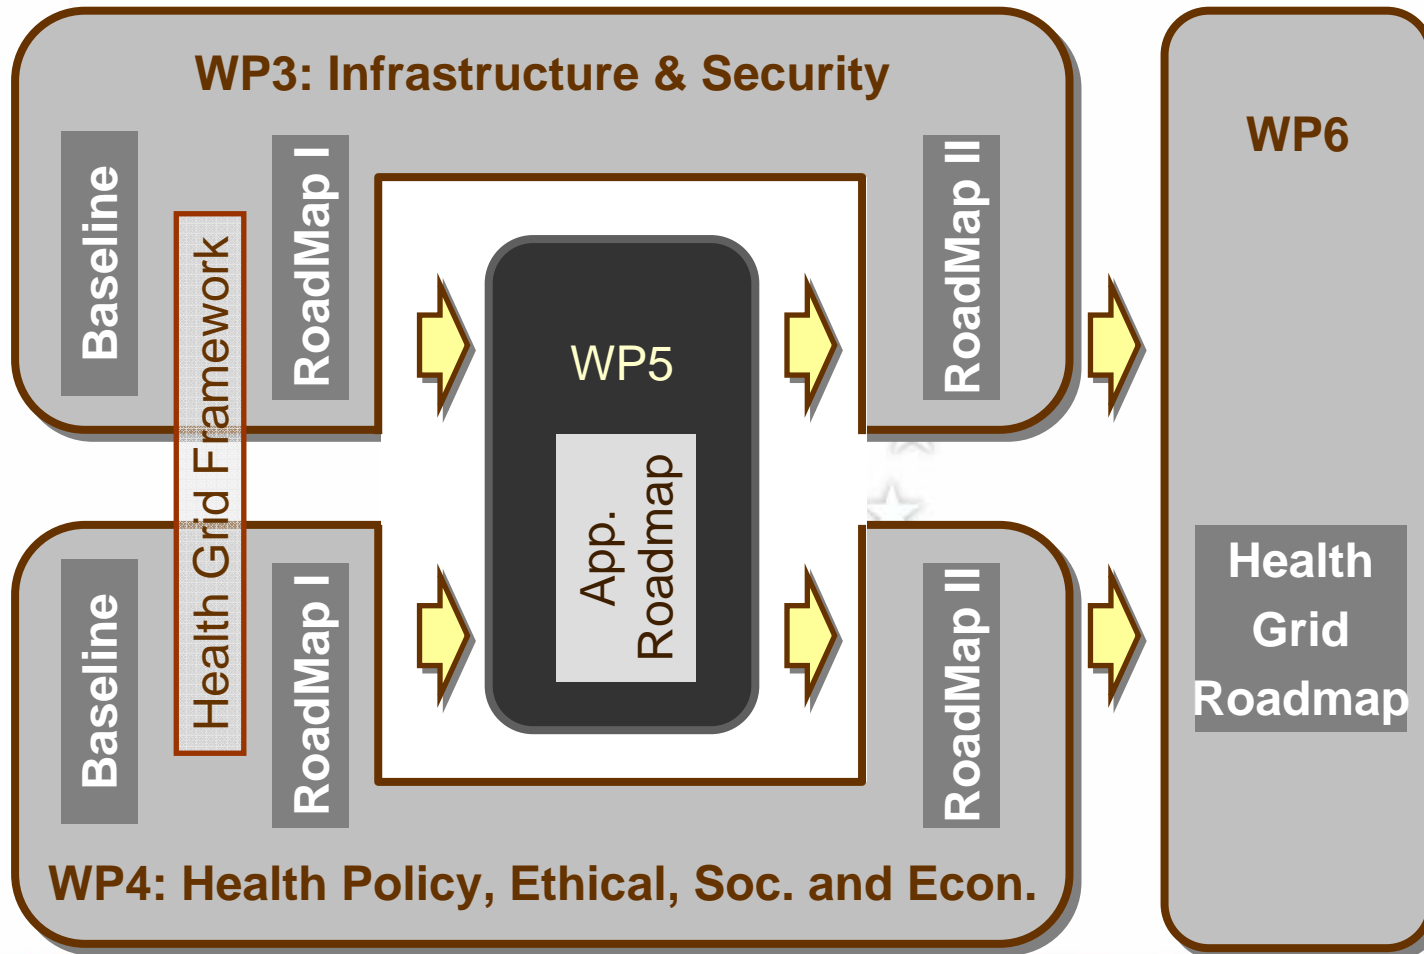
WP3: Infrastructure & Security

Baseline

Health Grid Framework

RoadMap I

WP5

App. Roadmap

RoadMap II

WP6

Baseline

RoadMap I

RoadMap II

Health Grid Roadmap

WP4: Health Policy, Ethical, Soc. and Econ.